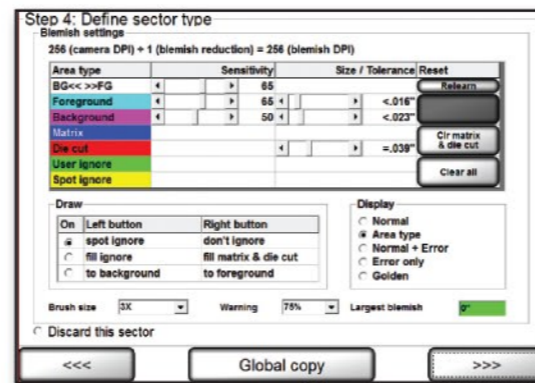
Step 4: Define sector type

Blemish settings

256 (camera DPI) ÷ 1 (blemish reduction) = 256 (blemish DPI)

| Area type | Sensitivity | Size / Tolerance | Reset |
|---|---|---|---|
| BG<< >>FG | 65 | | Relearn |
| Foreground | 65 | <.016" | |
| Background | 50 | <.023" | |
| Matrix | | | Clr matrix & die cut |
| Die cut | | =.039" | |
| User ignore | | | Clear all |
| Spot ignore | | | |

Draw

| On | Left button | Right button |
|---|---|---|
| | spot ignore | don't ignore |
| | fill ignore | fill matrix & die cut |
| | to background | to foreground |

Display
Normal
Area type
Normal + Error
Error only
Golden

Brush size 3X Warning 75% Largest blemish 0"

Discard this sector

<<< Global copy >>>